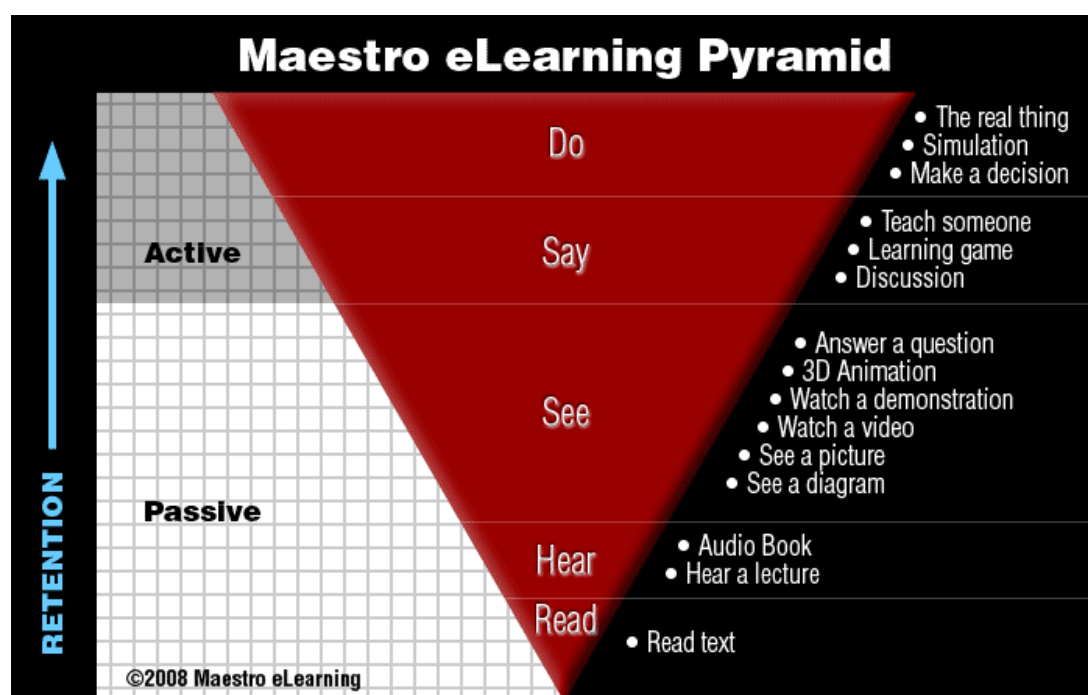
Maestro eLearning Pyramid

RETENTION

Active

Passive

Do
• The real thing
• Simulation
• Make a decision

Say
• Teach someone
• Learning game
• Discussion

See
• Answer a question
• 3D Animation
• Watch a demonstration
• Watch a video
• See a picture
• See a diagram

Hear
• Audio Book
• Hear a lecture

Read
• Read text

©2008 Maestro eLearning